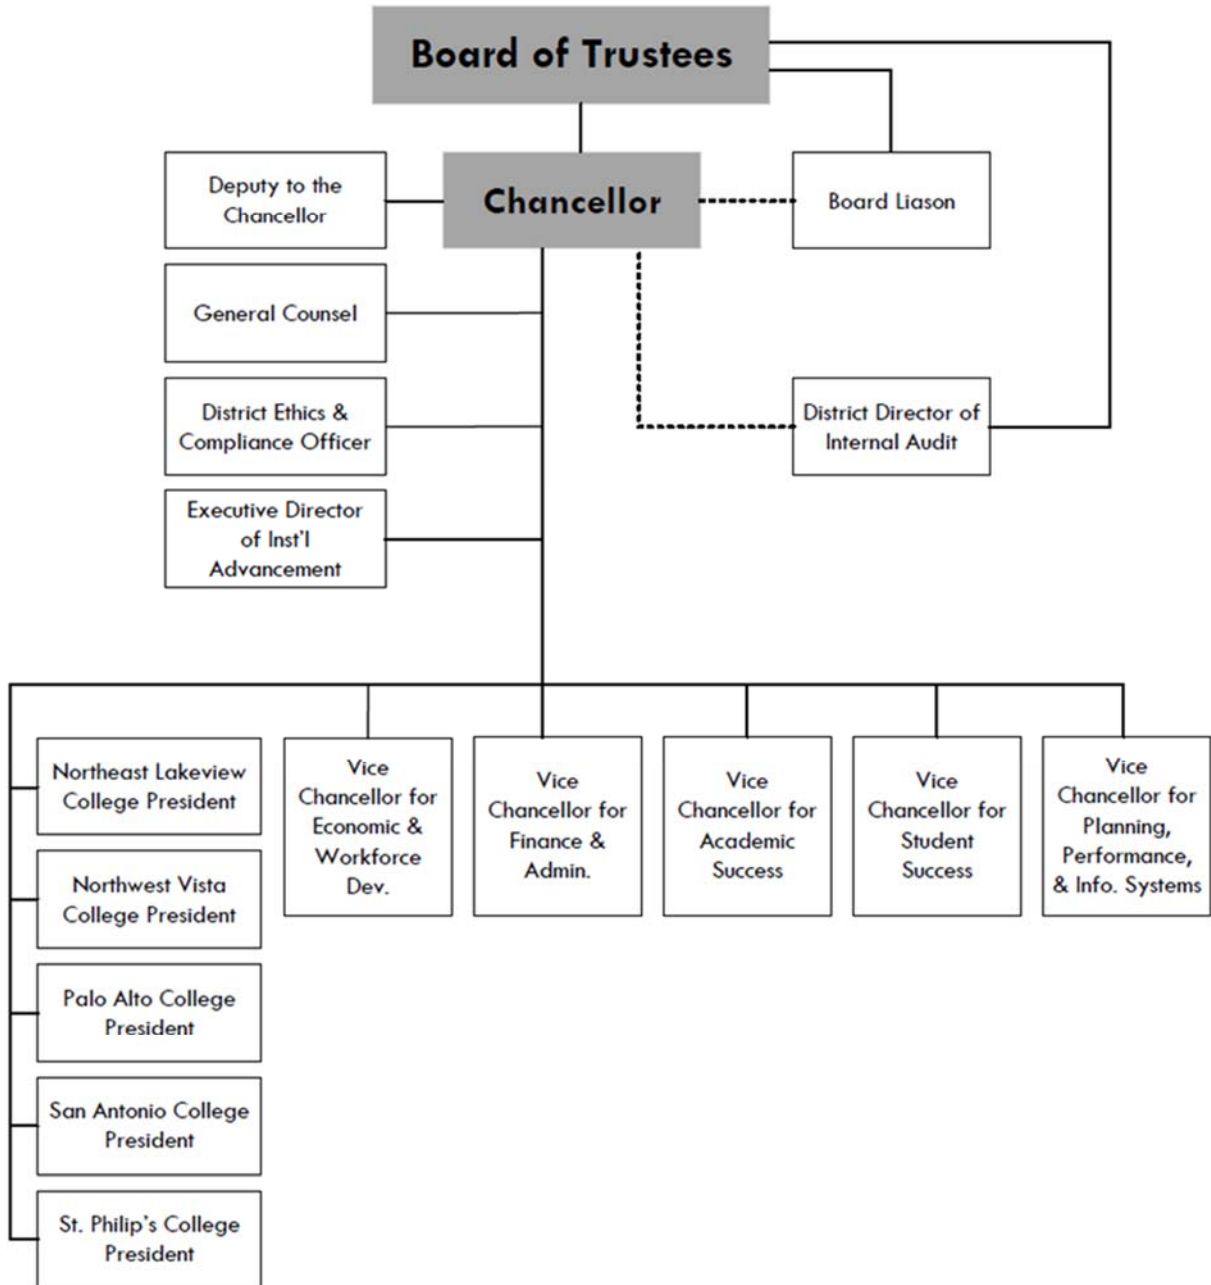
Board of Trustees

Deputy to the Chancellor

Chancellor

Board Liason

General Counsel

District Ethics & Compliance Officer

District Director of Internal Audit

Executive Director of Inst'l Advancement

Northeast Lakeview College President

Vice Chancellor for Economic & Workforce Dev.

Vice Chancellor for Finance & Admin.

Vice Chancellor for Academic Success

Vice Chancellor for Student Success

Vice Chancellor for Planning, Performance, & Info. Systems

Northwest Vista College President

Palo Alto College President

San Antonio College President

St. Philip's College President